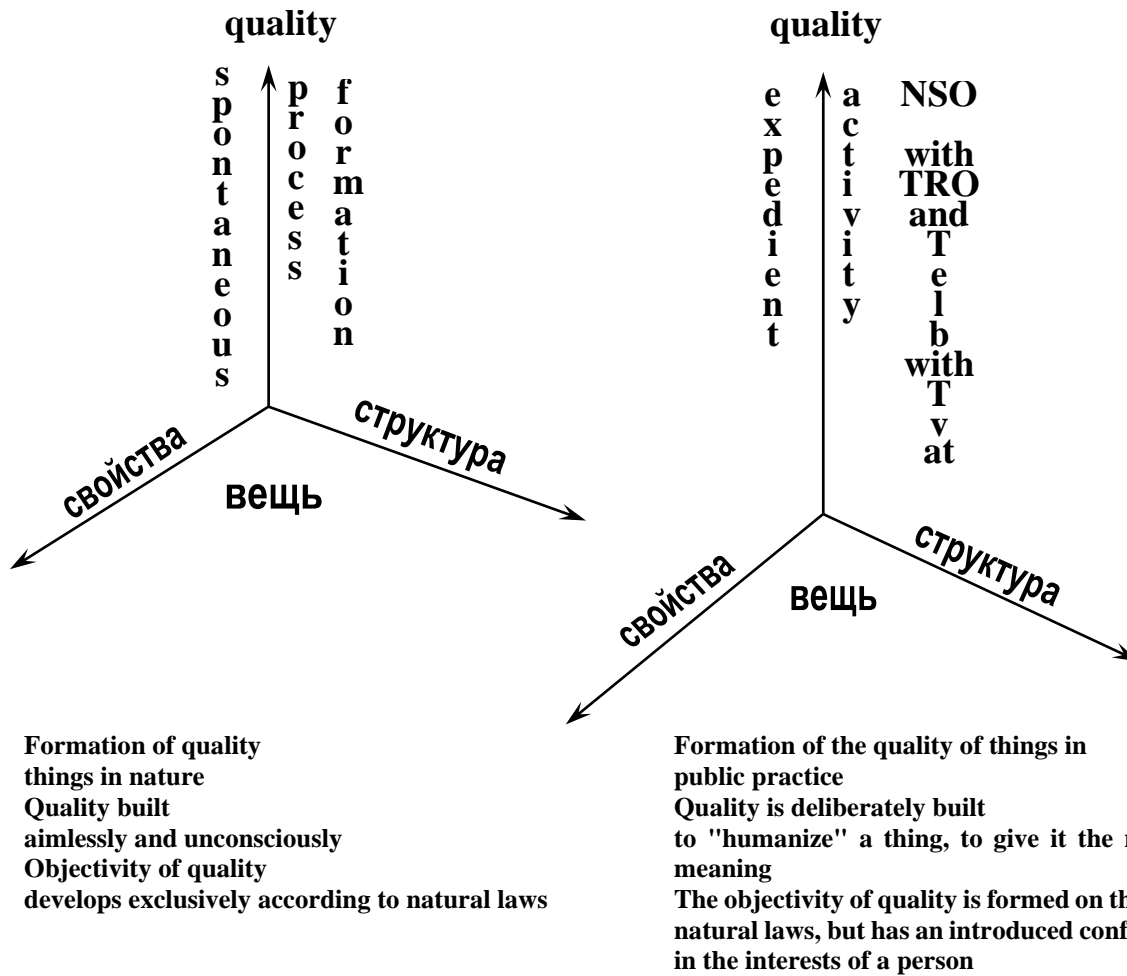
quality

spontaneous

process

formation

свойства

структура

вещь

quality

expedient

activity

NSO

with TRO and T e l b with T v at

свойства

структура

вещь

Formation of quality things in nature
Quality built aimlessly and unconsciously
Objectivity of quality develops exclusively according to natural laws

Formation of the quality of things in public practice
Quality is deliberately built to "humanize" a thing, to give it the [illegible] meaning
The objectivity of quality is formed on th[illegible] natural laws, but has an introduced conf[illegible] in the interests of a person